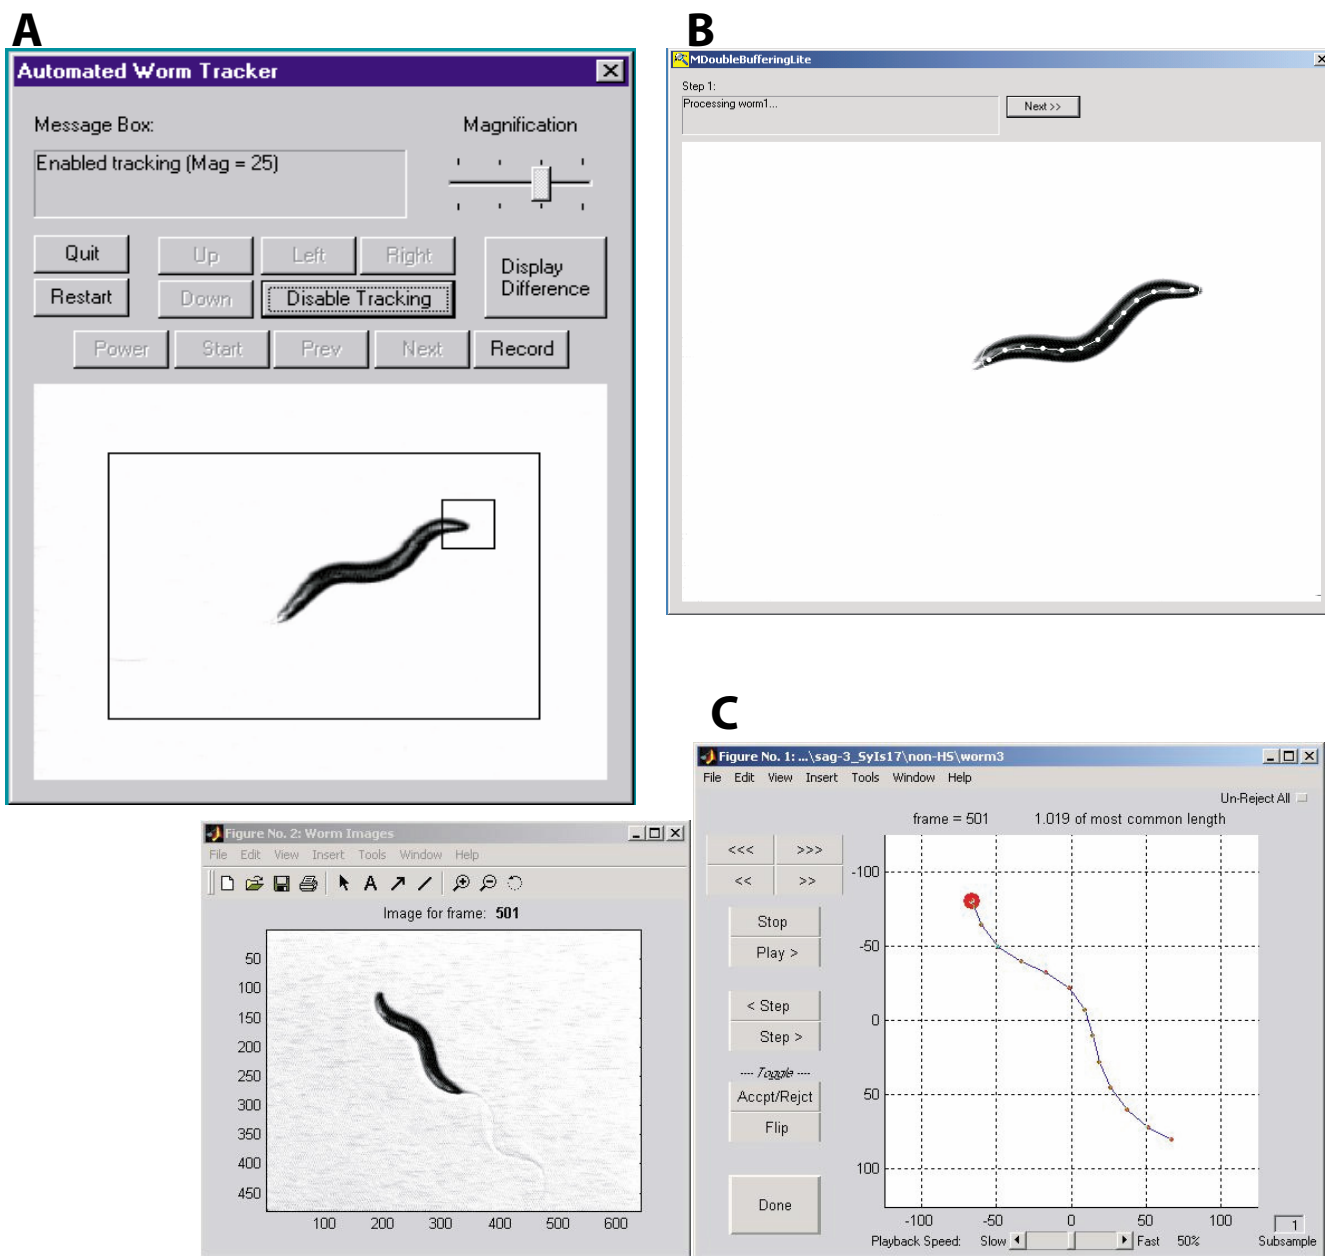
A

Automated Worm Tracker

Message Box:

Enabled tracking (Mag = 25)

Magnification

Quit
Restart
Up
Down
Left
Right
Disable Tracking
Display Difference
Power
Start
Prev
Next
Record

B

MDoubleBufferingLite

Step 1:
Processing worm1...
Next >>

C

Figure No. 1: ...\sag-3_SyIs17\non-HS\worm3
File Edit View Insert Tools Window Help
Un-Reject All
frame = 501   1.019 of most common length
<<< >>>
<< >>
Stop
Play >
< Step
Step >
---- Toggle ----
Accpt/Rejct
Flip
Done
-100
-50
0
50
100
-100 -50 0 50 100
Playback Speed: Slow Fast 50%
1
Subsample

Figure No. 2: Worm Images
File Edit View Insert Tools Window Help
Image for frame: 501
50
100
150
200
250
300
350
400
450
100 200 300 400 500 600